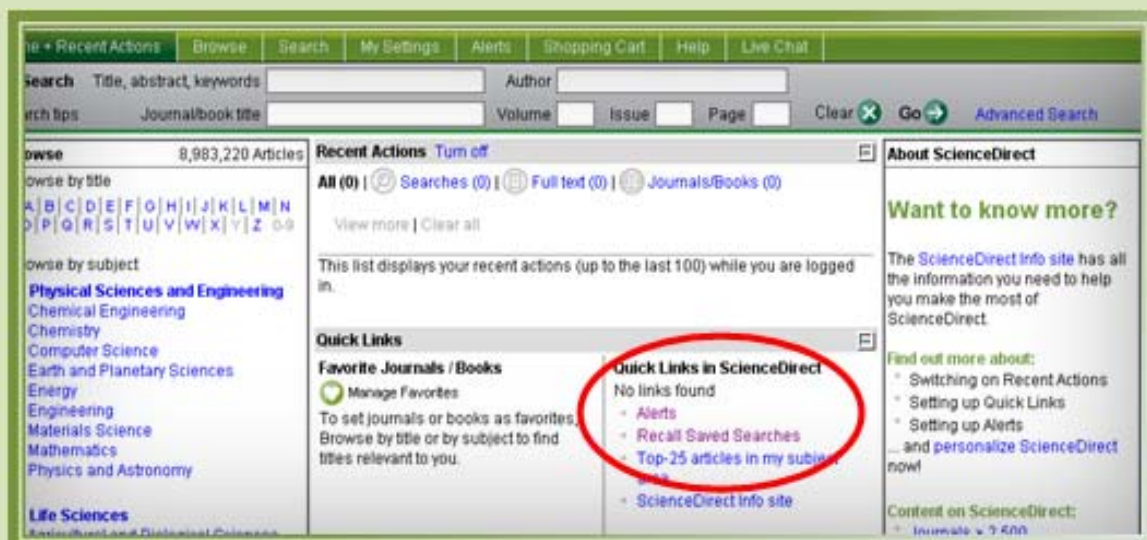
ne + Recent Actions | Browse | Search | My Settings | Alerts | Shopping Cart | Help | Live Chat

Search Title, abstract, keywords
Author
rch tips Journal/book title
Volume
Issue
Page
Clear
Go
Advanced Search

owse 8,983,220 Articles
owse by title
A | B | C | D | E | F | G | H | I | J | K | L | M | N
O | P | Q | R | S | T | U | V | W | X | Y | Z 0-9

owse by subject
Physical Sciences and Engineering
Chemical Engineering
Chemistry
Computer Science
Earth and Planetary Sciences
Energy
Engineering
Materials Science
Mathematics
Physics and Astronomy

Life Sciences
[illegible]

Recent Actions Turn off
All (0) | Searches (0) | Full text (0) | Journals/Books (0)
View more | Clear all
This list displays your recent actions (up to the last 100) while you are logged in.

Quick Links
Favorite Journals / Books
Manage Favorites
To set journals or books as favorites, Browse by title or by subject to find titles relevant to you.

Quick Links in ScienceDirect
No links found
Alerts
Recall Saved Searches
Top-25 articles in my subject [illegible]
ScienceDirect Info site

About ScienceDirect
Want to know more?
The ScienceDirect Info site has all the information you need to help you make the most of ScienceDirect.
Find out more about:
Switching on Recent Actions
Setting up Quick Links
Setting up Alerts
... and personalize ScienceDirect now!
Content on ScienceDirect:
Journals » 2,500